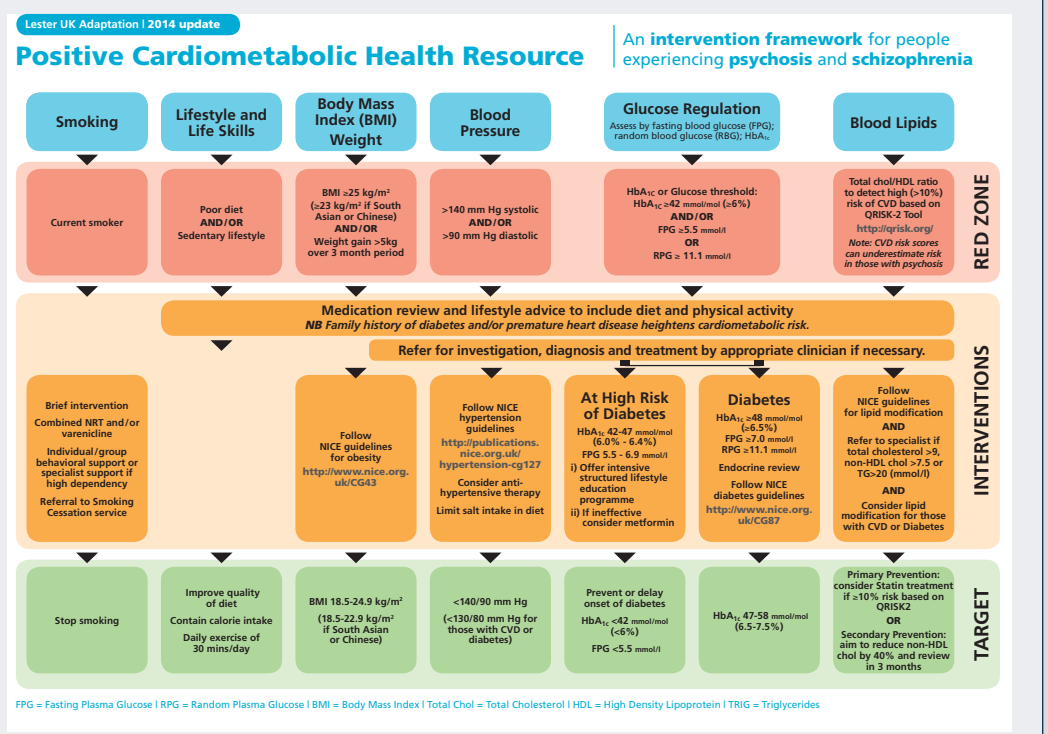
Lester UK Adaptation | 2014 update

Positive Cardiometabolic Health Resource

An intervention framework for people experiencing psychosis and schizophrenia

Smoking

Lifestyle and Life Skills

Body Mass Index (BMI) Weight

Blood Pressure

Glucose Regulation
Assess by fasting blood glucose (FPG); random blood glucose (RBG); HbA$_{1c}$

Blood Lipids

RED ZONE

Current smoker

Poor diet
AND/OR
Sedentary lifestyle

BMI ≥25 kg/m$^2$
(≥23 kg/m$^2$ if South Asian or Chinese)
AND/OR
Weight gain >5kg over 3 month period

>140 mm Hg systolic
AND/OR
>90 mm Hg diastolic

HbA$_{1C}$ or Glucose threshold:
HbA$_{1C}$ ≥42 mmol/mol (≥6%)
AND/OR
FPG ≥5.5 mmol/l
OR
RPG ≥ 11.1 mmol/l

Total chol/HDL ratio to detect high (>10%) risk of CVD based on QRISK-2 Tool
http://qrisk.org/
Note: CVD risk scores can underestimate risk in those with psychosis

INTERVENTIONS

Medication review and lifestyle advice to include diet and physical activity
NB Family history of diabetes and/or premature heart disease heightens cardiometabolic risk.

Refer for investigation, diagnosis and treatment by appropriate clinician if necessary.

Brief intervention
Combined NRT and/or varenicline
Individual/group behavioral support or specialist support if high dependency
Referral to Smoking Cessation service

Follow NICE guidelines for obesity
http://www.nice.org.uk/CG43

Follow NICE hypertension guidelines
http://publications.nice.org.uk/hypertension-cg127
Consider anti-hypertensive therapy
Limit salt intake in diet

At High Risk of Diabetes
HbA$_{1c}$ 42-47 mmol/mol (6.0% - 6.4%)
FPG 5.5 - 6.9 mmol/l
i) Offer intensive structured lifestyle education programme
ii) If ineffective consider metformin

Diabetes
HbA$_{1c}$ ≥48 mmol/mol (≥6.5%)
FPG ≥7.0 mmol/l
RPG ≥11.1 mmol/l
Endocrine review
Follow NICE diabetes guidelines
http://www.nice.org.uk/CG87

Follow NICE guidelines for lipid modification
AND
Refer to specialist if total cholesterol >9, non-HDL chol >7.5 or TG>20 (mmol/l)
AND
Consider lipid modification for those with CVD or Diabetes

TARGET

Stop smoking

Improve quality of diet
Contain calorie intake
Daily exercise of 30 mins/day

BMI 18.5-24.9 kg/m$^2$
(18.5-22.9 kg/m$^2$ if South Asian or Chinese)

<140/90 mm Hg
(<130/80 mm Hg for those with CVD or diabetes)

Prevent or delay onset of diabetes
HbA$_{1c}$ <42 mmol/mol (<6%)
FPG <5.5 mmol/l

HbA$_{1c}$ 47-58 mmol/mol (6.5-7.5%)

Primary Prevention: consider Statin treatment if ≥10% risk based on QRISK2
OR
Secondary Prevention: aim to reduce non-HDL chol by 40% and review in 3 months

FPG = Fasting Plasma Glucose | RPG = Random Plasma Glucose | BMI = Body Mass Index | Total Chol = Total Cholesterol | HDL = High Density Lipoprotein | TRIG = Triglycerides